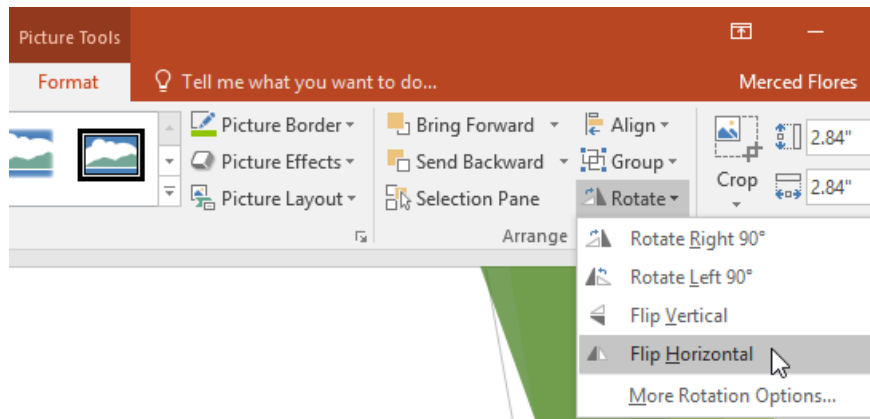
Picture Tools

Format

Tell me what you want to do...

Merced Flores

Picture Border

Picture Effects

Picture Layout

Bring Forward

Send Backward

Selection Pane

Arrange

Align

Group

Rotate

Crop

2.84"

2.84"

Rotate Right 90°

Rotate Left 90°

Flip Vertical

Flip Horizontal

More Rotation Options...